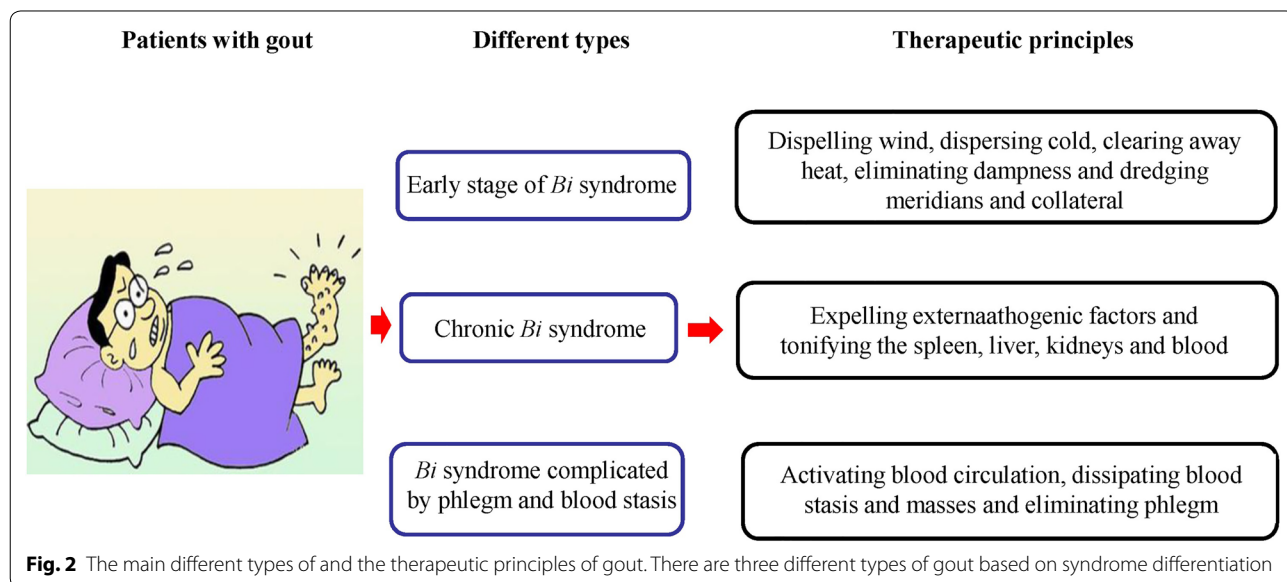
Patients with gout

Different types

Therapeutic principles

Early stage of *Bi* syndrome

Dispelling wind, dispersing cold, clearing away heat, eliminating dampness and dredging meridians and collateral

Chronic *Bi* syndrome

Expelling externaathogenic factors and tonifying the spleen, liver, kidneys and blood

*Bi* syndrome complicated by phlegm and blood stasis

Activating blood circulation, dissipating blood stasis and masses and eliminating phlegm

**Fig. 2** The main different types of and the therapeutic principles of gout. There are three different types of gout based on syndrome differentiation